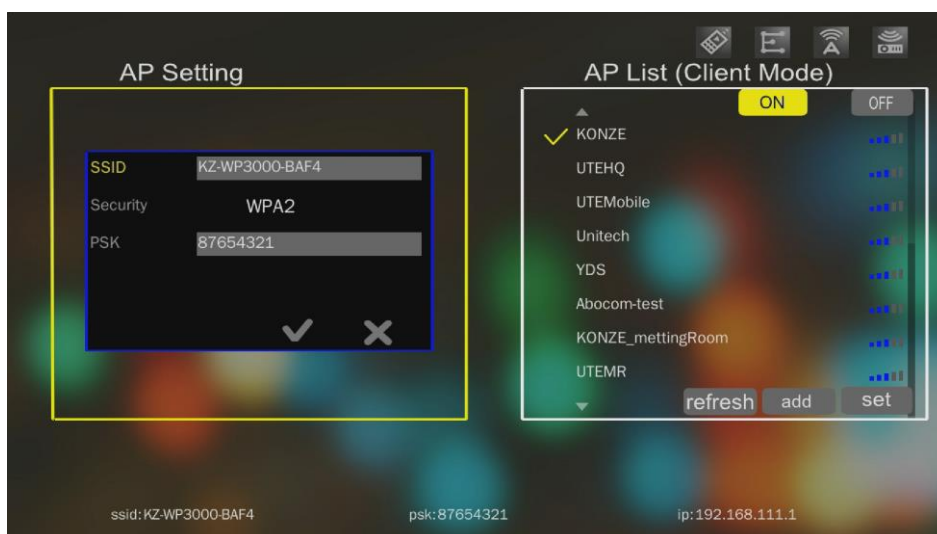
AP Setting

SSID KZ-WP3000-BAF4
Security WPA2
PSK 87654321

AP List (Client Mode)

ON OFF

KONZE
UTEHQ
UTEMobile
Unitech
YDS
Abocom-test
KONZE_mettingRoom
UTEMR

refresh add set

ssid:KZ-WP3000-BAF4 psk:87654321 ip:192.168.111.1